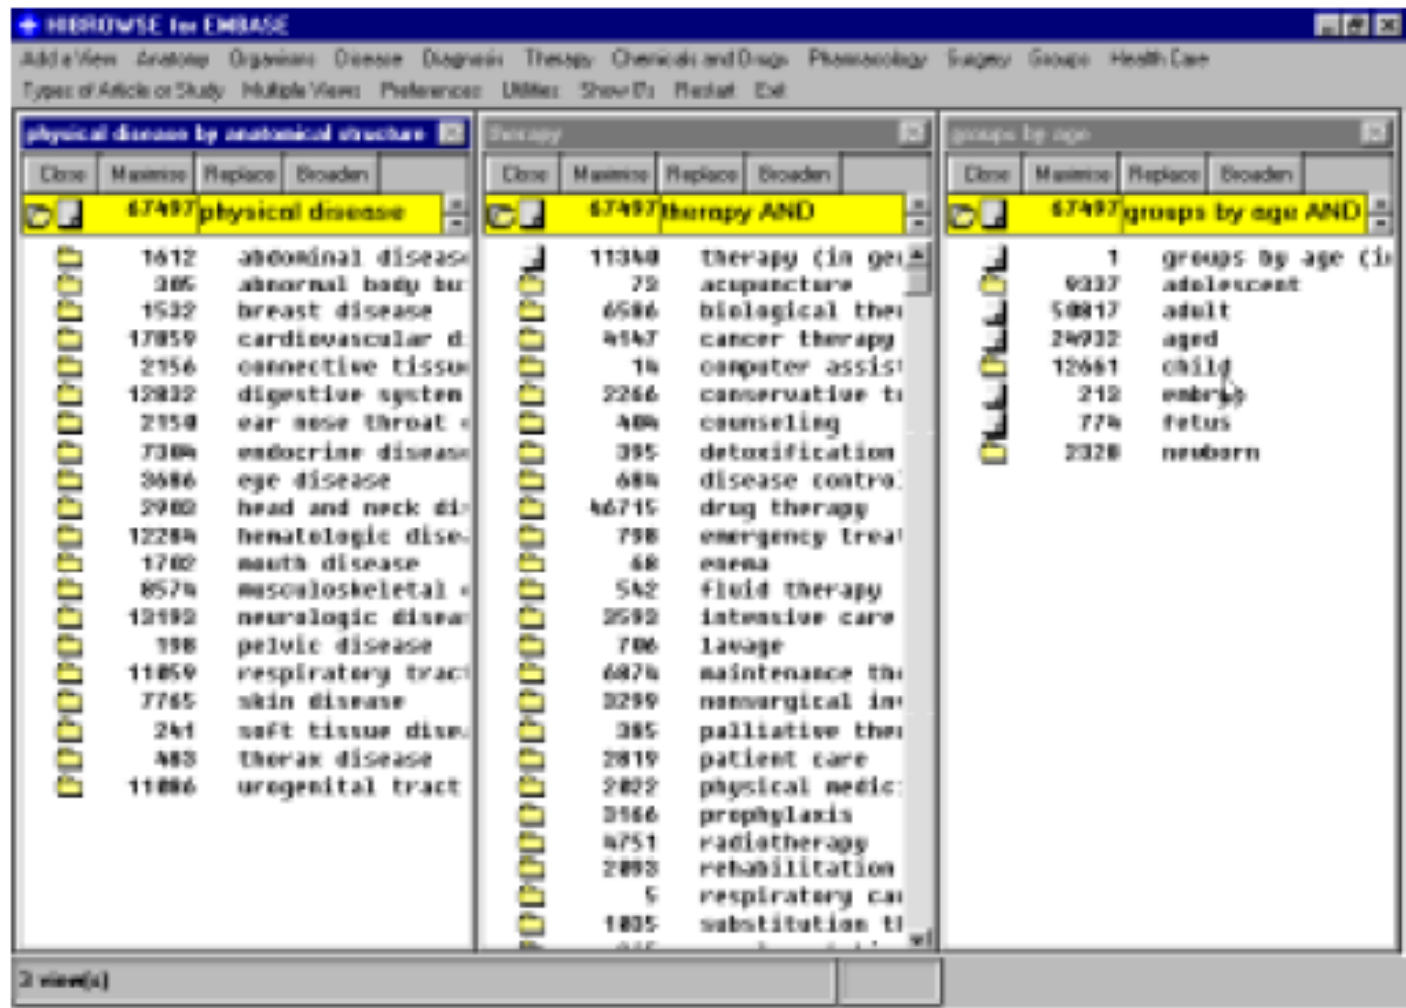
HIBROWSE for EMBASE

Add a View Anatomy Organisms Disease Diagnosis Therapy Chemicals and Drugs Pharmacology Surgery Groups Health Care Types of Article or Study Multiple Views Preferences Utilities Show IDs Restart Exit

physical disease by anatomical structure

Close Maximise Replace Broaden

67497 physical disease

| | |
|---|---|
| 1612 | abdominal disease |
| 305 | abnormal body bu |
| 1532 | breast disease |
| 17059 | cardiovascular d |
| 2156 | connective tissue |
| 12832 | digestive system |
| 2150 | ear nose throat |
| 7304 | endocrine disease |
| 3686 | eye disease |
| 2902 | head and neck di |
| 12284 | hematologic dise |
| 1702 | mouth disease |
| 8574 | musculoskeletal |
| 12192 | neurologic disea |
| 198 | pelvic disease |
| 11059 | respiratory tract |
| 7765 | skin disease |
| 241 | soft tissue dise |
| 483 | thorax disease |
| 11006 | urogenital tract |

therapy

Close Maximise Replace Broaden

67497 therapy AND

| | |
|---|---|
| 11340 | therapy (in gen |
| 72 | acupuncture |
| 6506 | biological ther |
| 4147 | cancer therapy |
| 14 | computer assist |
| 2266 | conservative t |
| 404 | counseling |
| 395 | detoxification |
| 604 | disease contro |
| 46715 | drug therapy |
| 798 | emergency treat |
| 68 | enema |
| 542 | fluid therapy |
| 2592 | intensive care |
| 706 | lavage |
| 6874 | maintenance the |
| 3299 | nonsurgical in |
| 385 | palliative ther |
| 2819 | patient care |
| 2022 | physical medic |
| 3166 | prophylaxis |
| 4751 | radiotherapy |
| 2093 | rehabilitation |
| 5 | respiratory ca |
| 1005 | substitution t |

groups by age

Close Maximise Replace Broaden

67497 groups by age AND

| | |
|---|---|
| 1 | groups by age (i |
| 9337 | adolescent |
| 50017 | adult |
| 24932 | aged |
| 12661 | child |
| 212 | embryo |
| 774 | fetus |
| 2320 | newborn |

3 view(s)